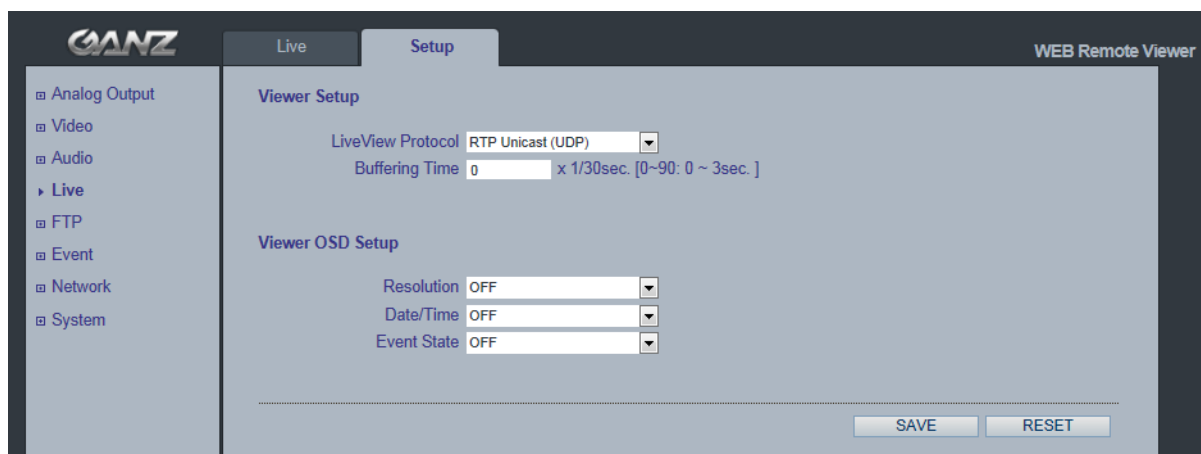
GANZ

Live
Setup

WEB Remote Viewer

Analog Output
Video
Audio
Live
FTP
Event
Network
System

Viewer Setup

LiveView Protocol RTP Unicast (UDP)
Buffering Time 0 x 1/30sec. [0~90: 0 ~ 3sec. ]

Viewer OSD Setup

Resolution OFF
Date/Time OFF
Event State OFF

SAVE
RESET